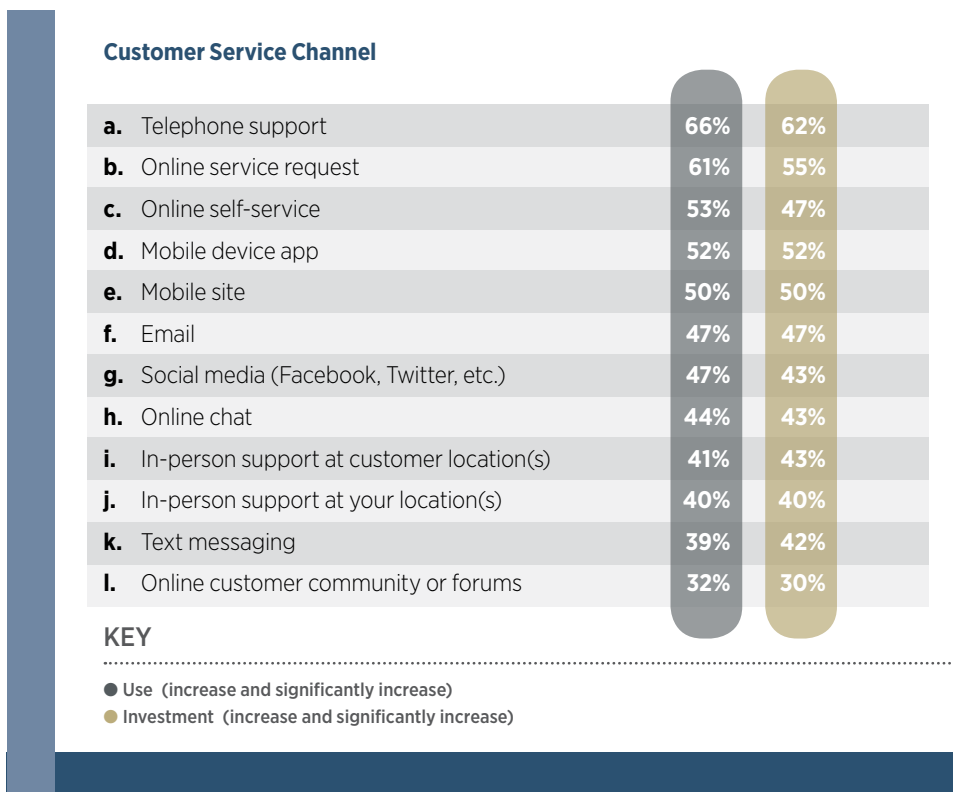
Customer Service Channel

| | | | |
|---|---|---|---|
| a. | Telephone support | 66% | 62% |
| b. | Online service request | 61% | 55% |
| c. | Online self-service | 53% | 47% |
| d. | Mobile device app | 52% | 52% |
| e. | Mobile site | 50% | 50% |
| f. | Email | 47% | 47% |
| g. | Social media (Facebook, Twitter, etc.) | 47% | 43% |
| h. | Online chat | 44% | 43% |
| i. | In-person support at customer location(s) | 41% | 43% |
| j. | In-person support at your location(s) | 40% | 40% |
| k. | Text messaging | 39% | 42% |
| l. | Online customer community or forums | 32% | 30% |

KEY

Use (increase and significantly increase)
Investment (increase and significantly increase)